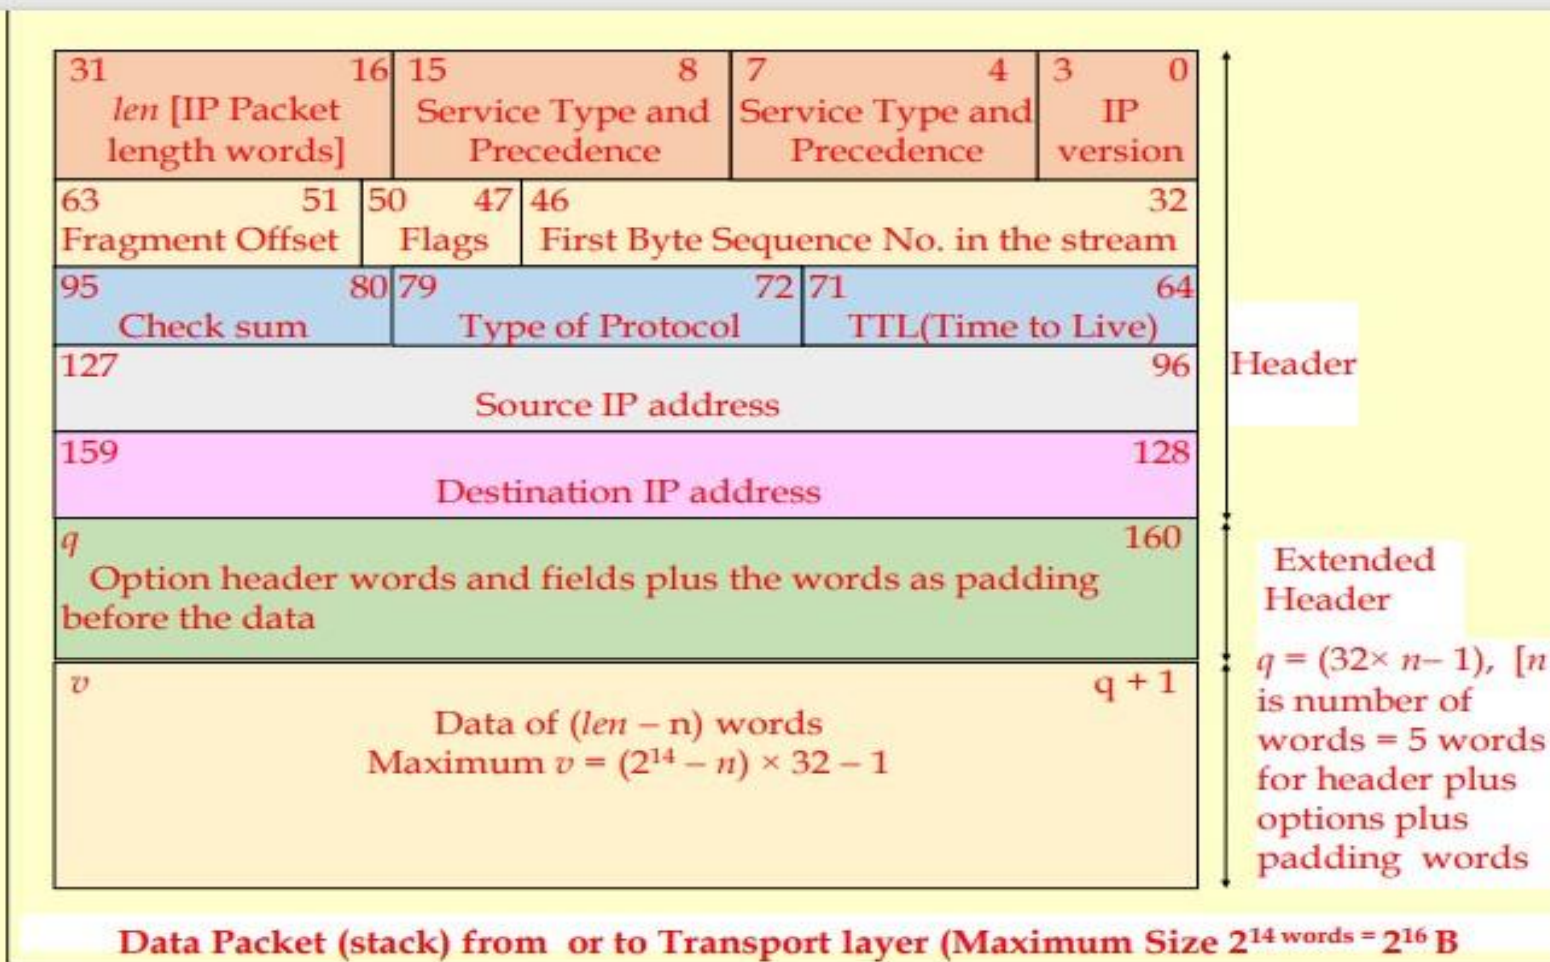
| 31 16 *len* [IP Packet length words] | 15 8 Service Type and Precedence | 7 4 Service Type and Precedence | 3 0 IP version |
|---|---|---|---|

| 63 51 Fragment Offset | 50 47 Flags | 46 32 First Byte Sequence No. in the stream |
|---|---|---|

| 95 80 Check sum | 79 72 Type of Protocol | 71 64 TTL(Time to Live) |
|---|---|---|

127 96
Source IP address

159 128
Destination IP address

Header

*q* 160
Option header words and fields plus the words as padding before the data

Extended Header

*v* q + 1
Data of (*len* – n) words
Maximum $v = (2^{14} - n) \times 32 - 1$

$q = (32\times n - 1)$, [*n* is number of words = 5 words for header plus options plus padding words

Data Packet (stack) from or to Transport layer (Maximum Size $2^{14\text{ words}} = 2^{16}$ B